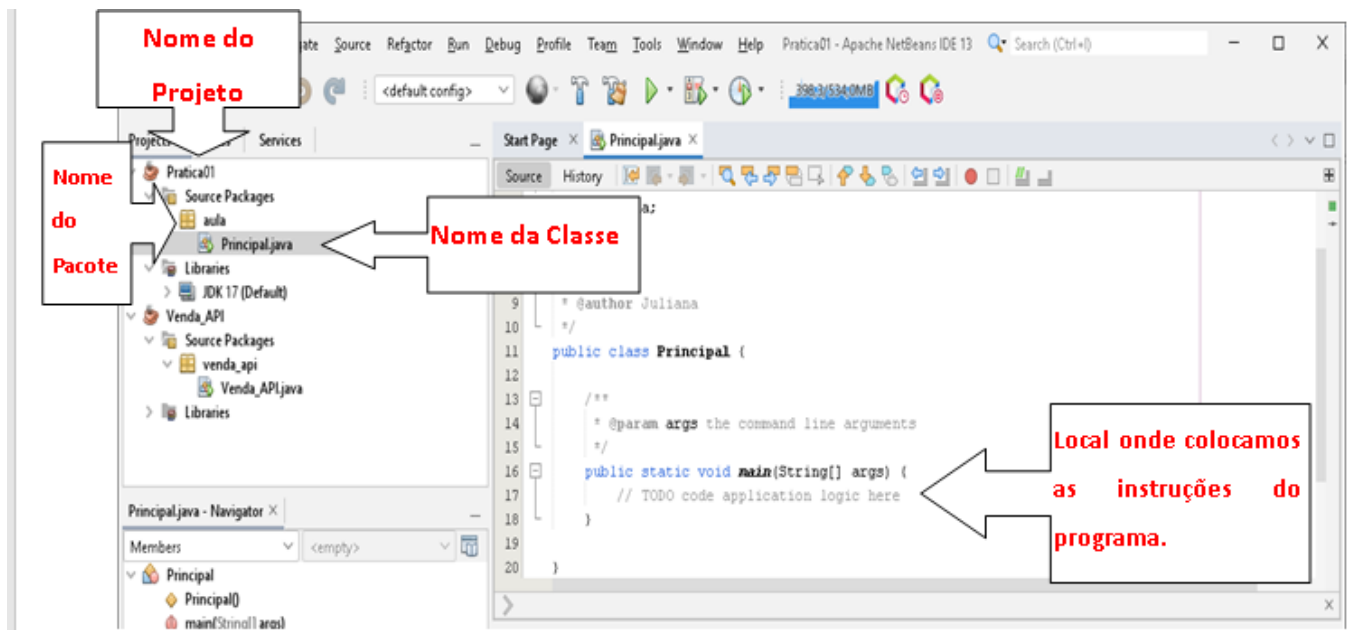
Nome do Projeto

rate Source Refactor Run Debug Profile Team Tools Window Help Pratica01 - Apache NetBeans IDE 13 Search (Ctrl+I)

<default config>

398.3/534.0MB

Projects Services

Start Page × Principal.java ×

Source History

Nome do Pacote

Pratica01
Source Packages
aula
Principal.java
Libraries
JDK 17 (Default)
Venda_API
Source Packages
venda_api
Venda_API.java
Libraries

Nome da Classe

a;

9 * @author Juliana
10 */
11 public class Principal {
12
13 /**
14 * @param args the command line arguments
15 */
16 public static void main(String[] args) {
17 // TODO code application logic here
18 }
19
20 }

Local onde colocamos as instruções do programa.

Principal.java - Navigator ×

Members <empty>

Principal
Principal()
main(String[] args)